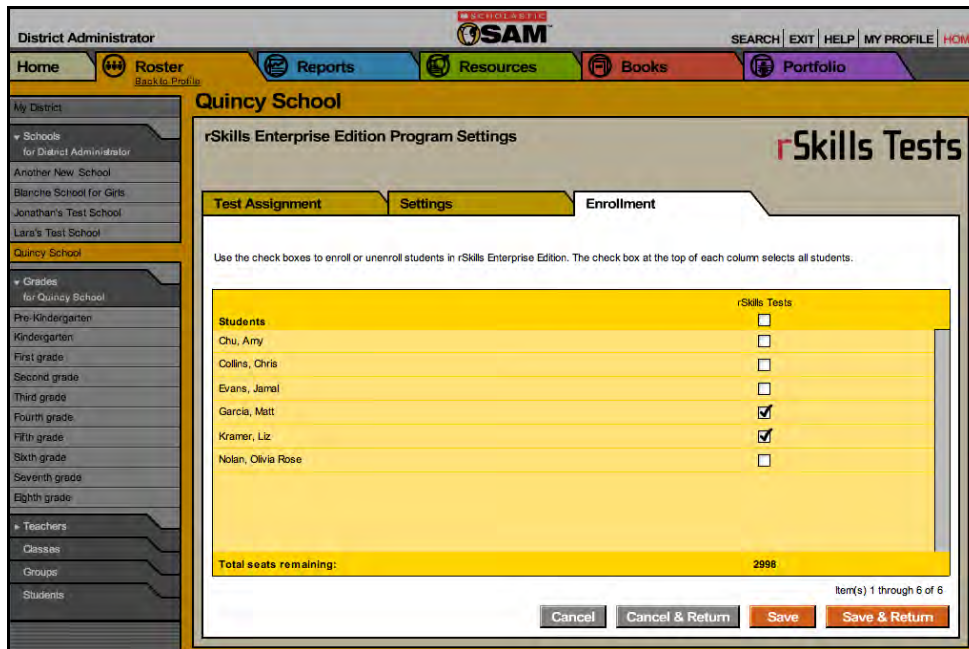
District Administrator

SCHOLASTIC
SAM

SEARCH | EXIT | HELP | MY PROFILE | HOM

Home
Roster
Back to Profile
Reports
Resources
Books
Portfolio

My District

Schools
for District Administrator
Another New School
Blanche School for Girls
Jonathan's Test School
Lara's Test School
Quincy School

Grades
for Quincy School
Pre-Kindergarten
Kindergarten
First grade
Second grade
Third grade
Fourth grade
Fifth grade
Sixth grade
Seventh grade
Eighth grade

Teachers
Classes
Groups
Students

Quincy School

rSkills Enterprise Edition Program Settings

rSkills Tests

Test Assignment
Settings
Enrollment

Use the check boxes to enroll or unenroll students in rSkills Enterprise Edition. The check box at the top of each column selects all students.

| Students | rSkills Tests ☐ |
|---|---|
| Chu, Amy | ☐ |
| Collins, Chris | ☐ |
| Evans, Jamal | ☐ |
| Garcia, Matt | ☑ |
| Kramer, Liz | ☑ |
| Nolan, Olivia Rose | ☐ |
| Total seats remaining: | 2998 |

Item(s) 1 through 6 of 6

Cancel
Cancel & Return
Save
Save & Return